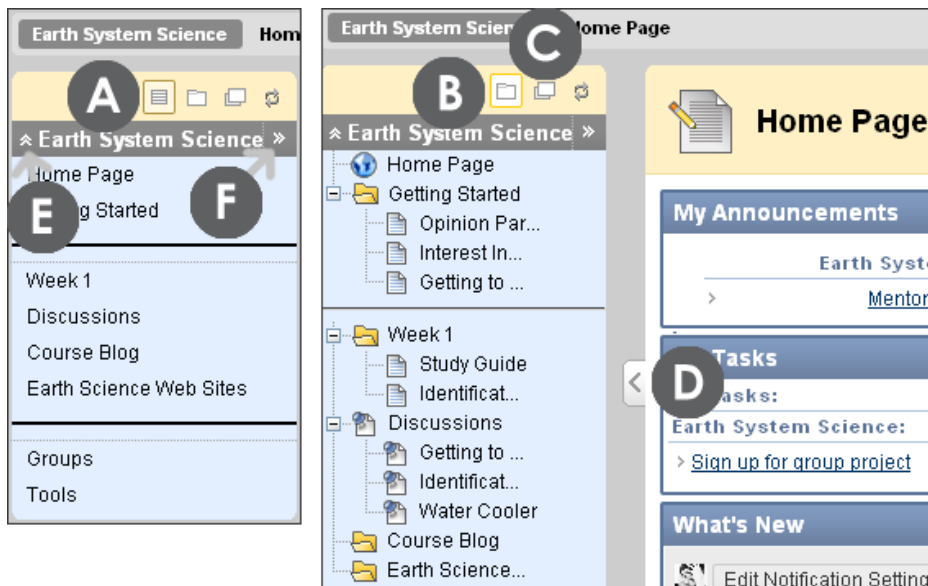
Earth System Science Hom

A

Earth System Science »

E Home Page

F g Started

Week 1

Discussions

Course Blog

Earth Science Web Sites

Groups

Tools

Earth System Scien C ome Page

B

Earth System Science »

Home Page

Getting Started

Opinion Par...

Interest In...

Getting to ...

Week 1

Study Guide

Identificat...

Discussions

Getting to ...

Identificat...

Water Cooler

Course Blog

Earth Science...

Home Page

My Announcements

Earth Syst

Mentor

D Tasks

asks:

Earth System Science:

Sign up for group project

What's New

Edit Notification Setting